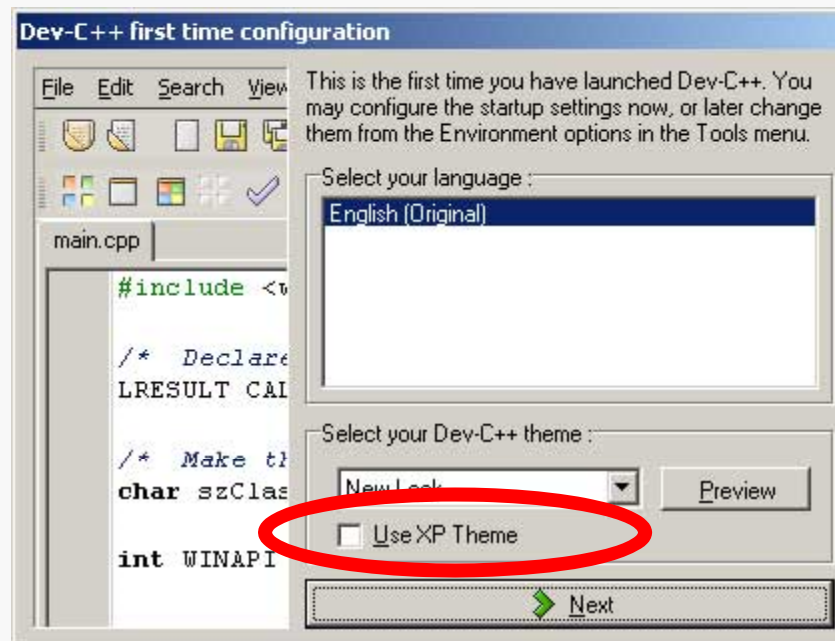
Dev-C++ first time configuration

File Edit Search View

main.cpp

#include <w

/* Declare
LRESULT CAL

/* Make th
char szClas

int WINAPI

This is the first time you have launched Dev-C++. You may configure the startup settings now, or later change them from the Environment options in the Tools menu.

Select your language :

English (Original)

Select your Dev-C++ theme :

New Look

Preview

Use XP Theme

Next